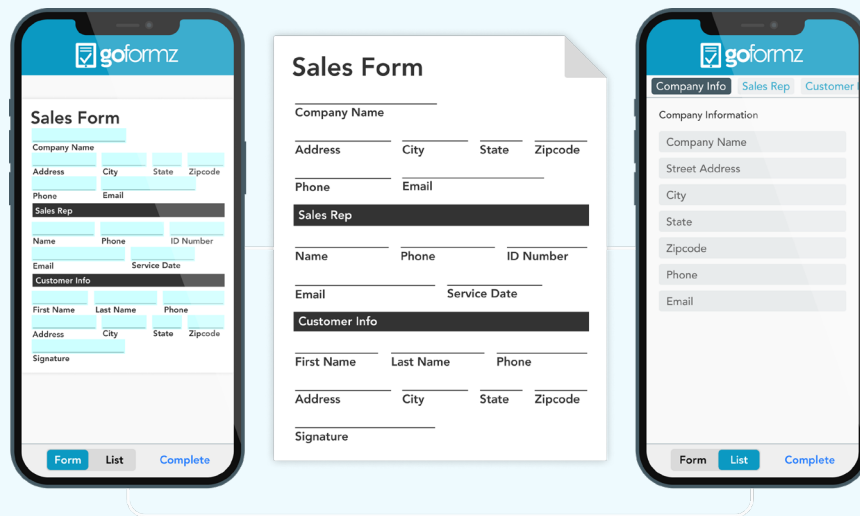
goformz

Sales Form

Company Name

Address City State Zipcode

Phone Email

Sales Rep

Name Phone ID Number

Email Service Date

Customer Info

First Name Last Name Phone

Address City State Zipcode

Signature

Form List Complete

Sales Form

Company Name

Address City State Zipcode

Phone Email

Sales Rep

Name Phone ID Number

Email Service Date

Customer Info

First Name Last Name Phone

Address City State Zipcode

Signature

goformz

Company Info Sales Rep Customer

Company Information

Company Name

Street Address

City

State

Zipcode

Phone

Email

Form List Complete